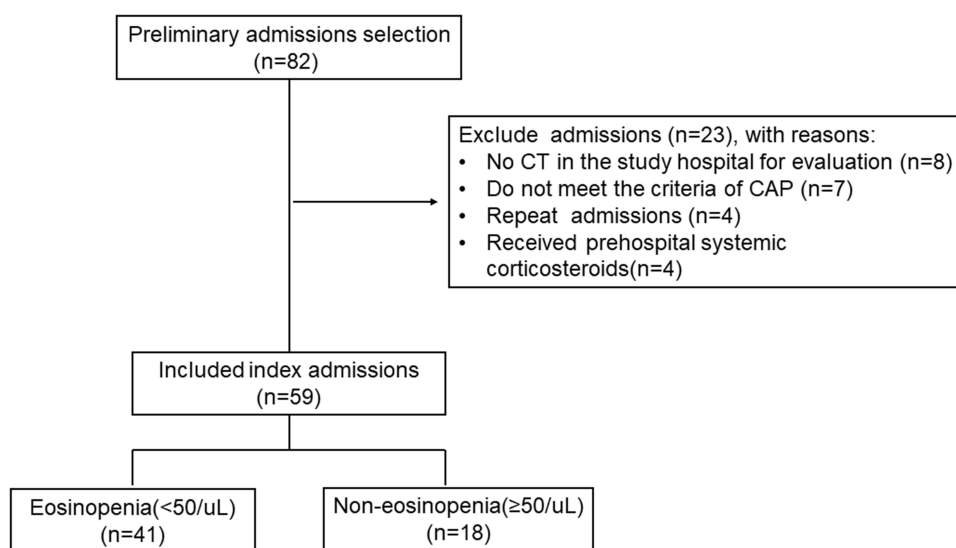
Preliminary admissions selection
(n=82)

Exclude admissions (n=23), with reasons:
• No CT in the study hospital for evaluation (n=8)
• Do not meet the criteria of CAP (n=7)
• Repeat admissions (n=4)
• Received prehospital systemic corticosteroids(n=4)

Included index admissions
(n=59)

Eosinopenia(<50/uL)
(n=41)

Non-eosinopenia(≥50/uL)
(n=18)